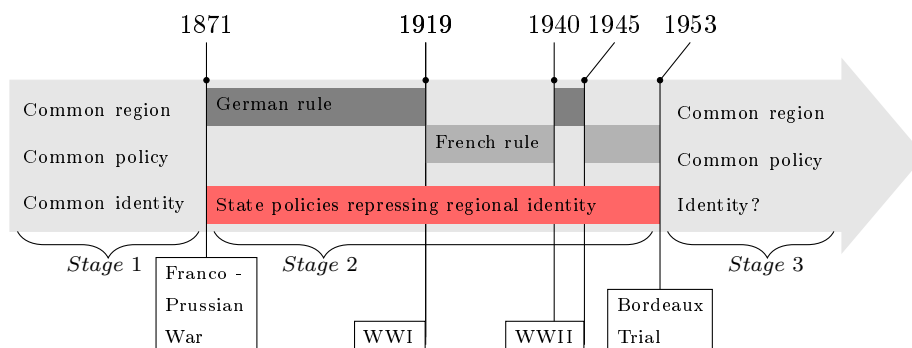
1871 1919 1940 1945 1953

Common region

Common policy

Common identity

German rule

French rule

State policies repressing regional identity

Common region

Common policy

Identity?

*Stage* 1

*Stage* 2

*Stage* 3

Franco - Prussian War

WWI

WWII

Bordeaux Trial